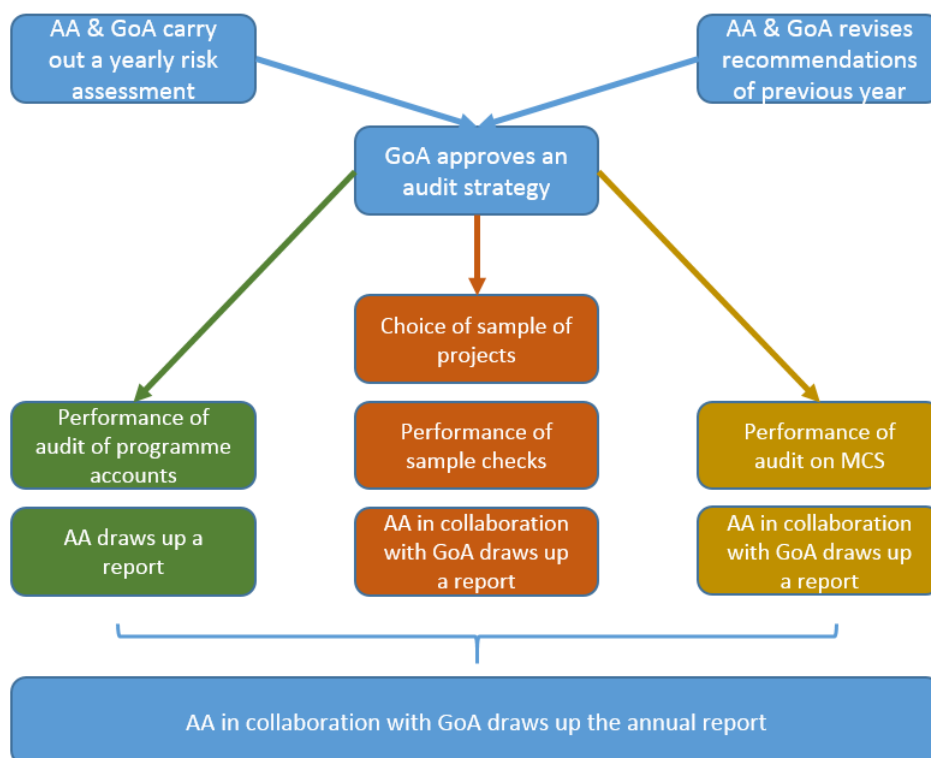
AA & GoA carry out a yearly risk assessment

AA & GoA revises recommendations of previous year

GoA approves an audit strategy

Choice of sample of projects

Performance of audit of programme accounts

Performance of sample checks

Performance of audit on MCS

AA draws up a report

AA in collaboration with GoA draws up a report

AA in collaboration with GoA draws up a report

AA in collaboration with GoA draws up the annual report